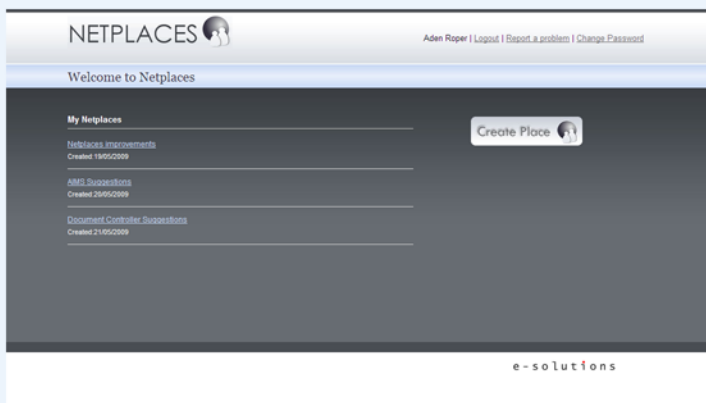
NETPLACES

Aden Roper | Logout | Report a problem | Change Password

Welcome to Netplaces

My Netplaces

Netplaces improvements
Created:19/05/2009

AIMS Suggestions
Created:20/05/2009

Document Controller Suggestions
Created:21/05/2009

Create Place

e-solutions